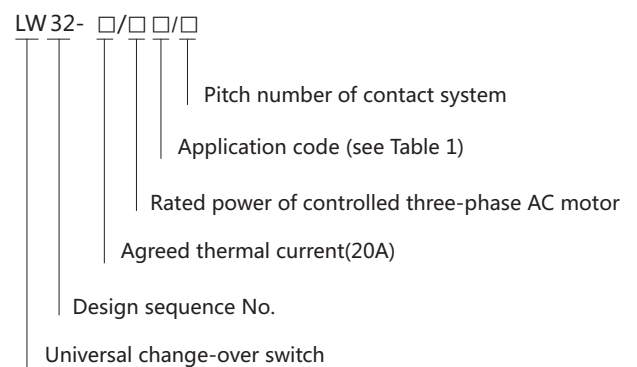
LW 32- □/□ □/□

Pitch number of contact system

Application code (see Table 1)

Rated power of controlled three-phase AC motor

Agreed thermal current(20A)

Design sequence No.

Universal change-over switch